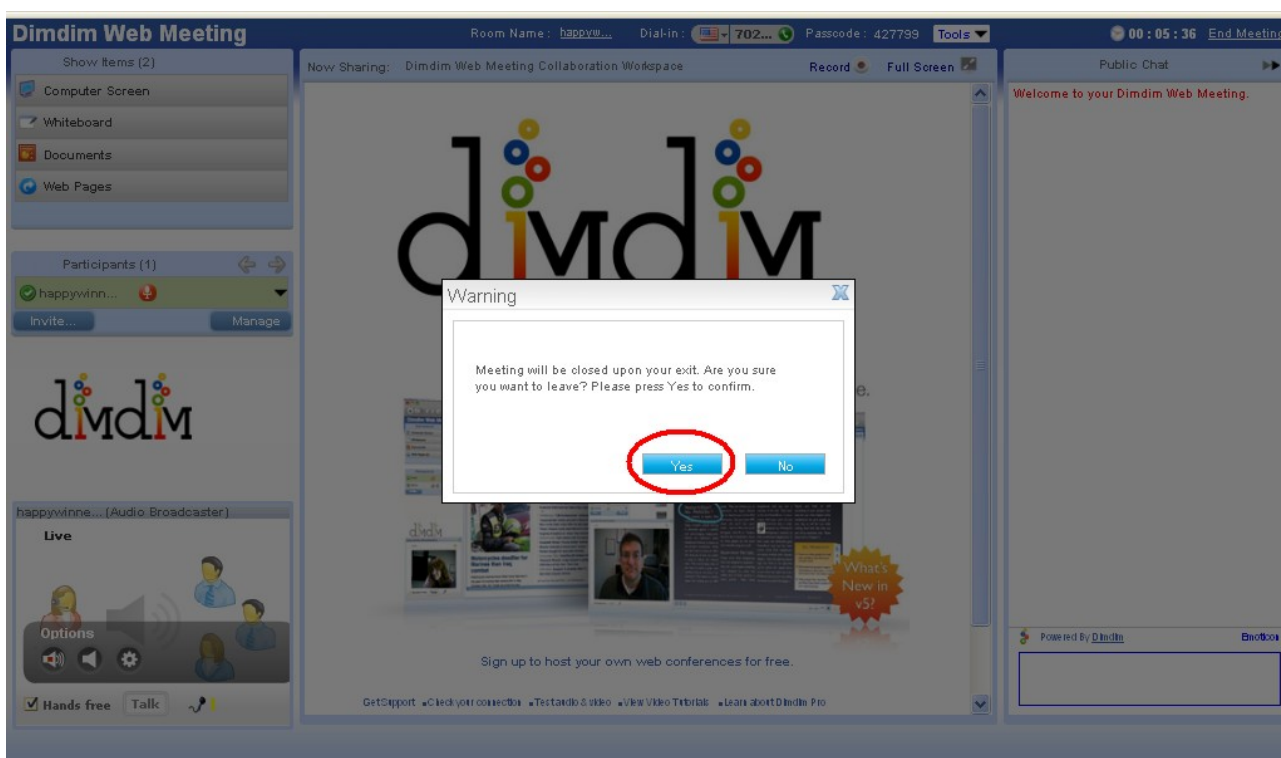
Dimdim Web Meeting

Room Name: happyw... Dial-in: 702... Passcode: 427799 Tools

00:05:36 End Meeting

Show Items (2)

Computer Screen

Whiteboard

Documents

Web Pages

Participants (1)

happywinn...

Invite... Manage

dimdim

happywinne... (Audio Broadcaster)

Live

Options

Hands free Talk

Now Sharing: Dimdim Web Meeting Collaboration Workspace

Record Full Screen

dimdim

e.

What's New in v5?

Sign up to host your own web conferences for free.

Get Support Check your connection Test audio & video View Video Tutorials Learn about Dimdim Pro

Warning

Meeting will be closed upon your exit. Are you sure you want to leave? Please press Yes to confirm.

Yes No

Public Chat

Welcome to your Dimdim Web Meeting.

Powered By Dimdim

Emoticon